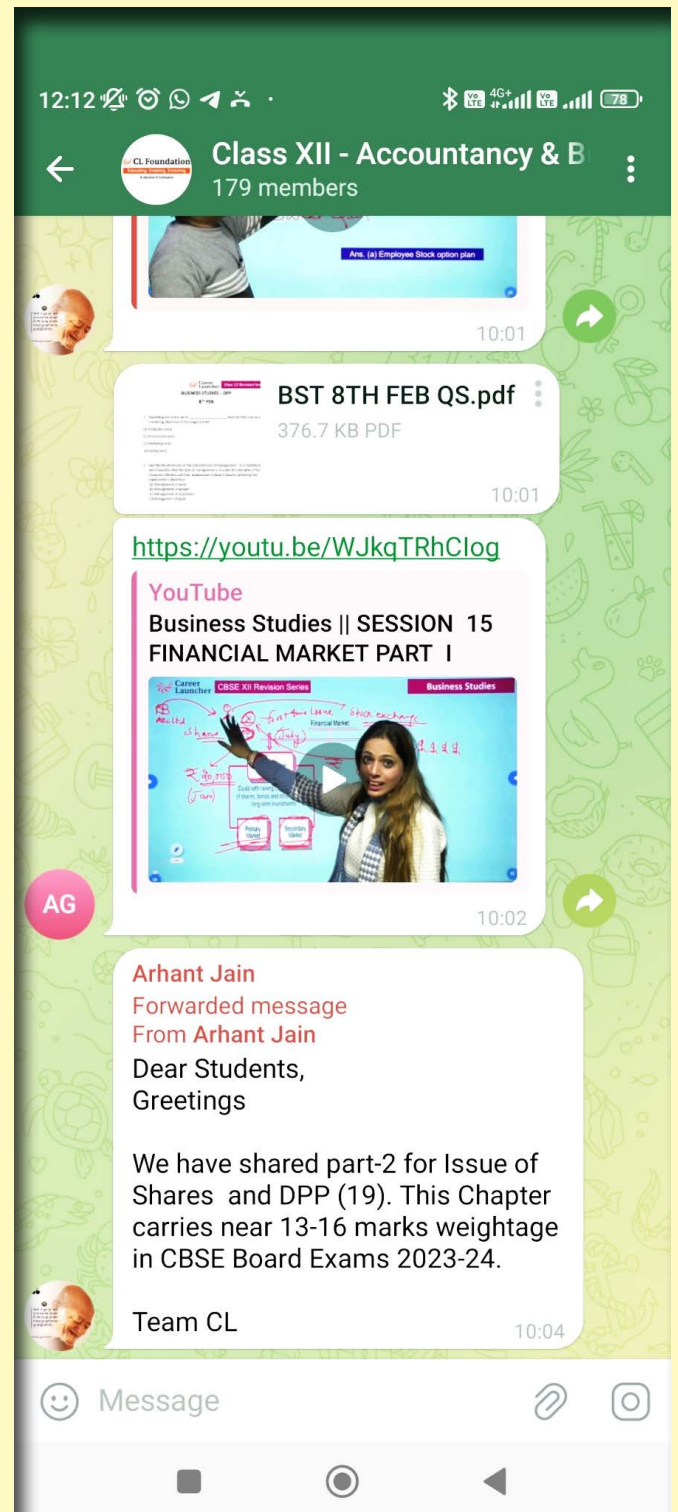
12:12

Vo LTE 4G+ Vo LTE 78

CL Foundation

Class XII - Accountancy & B

179 members

Ans. (a) Employee Stock option plan

10:01

BUSINESS STUDIES – DPP

BST 8TH FEB QS.pdf

376.7 KB PDF

10:01

https://youtu.be/WJkqTRhCIog

YouTube

Business Studies || SESSION 15 FINANCIAL MARKET PART I

Career Launcher CBSE XII Revision Series Business Studies

Financial Market

Primary Market Secondary Market

10:02

AG

Arhant Jain

Forwarded message

From Arhant Jain

Dear Students,
Greetings

We have shared part-2 for Issue of Shares and DPP (19). This Chapter carries near 13-16 marks weightage in CBSE Board Exams 2023-24.

Team CL

10:04

Message